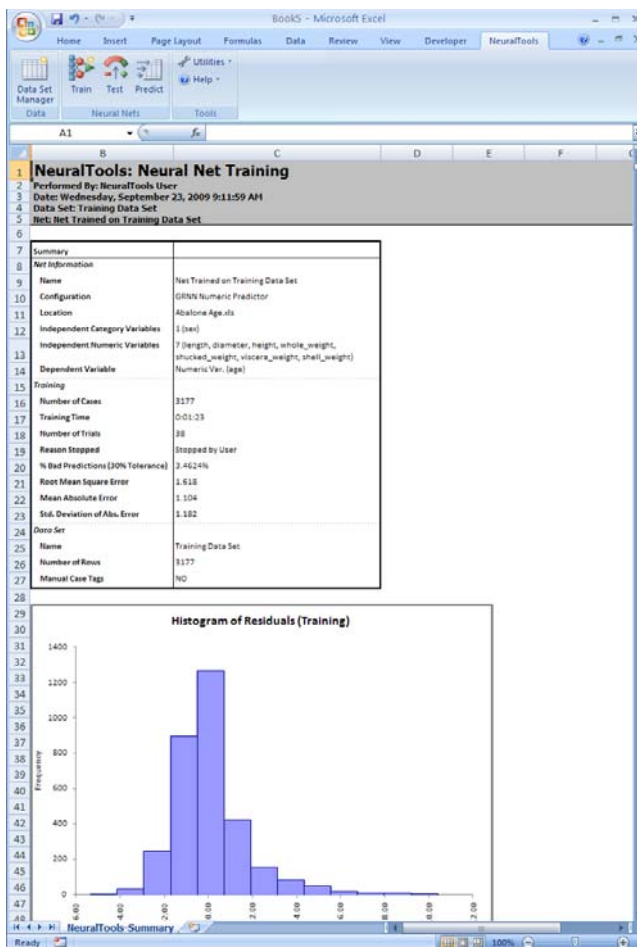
Book5 - Microsoft Excel

Home Insert Page Layout Formulas Data Review View Developer NeuralTools

Data Set Manager
Data
Train Test Predict
Neural Nets
Utilities
Help
Tools

A1
$f_x$

B C D E F

NeuralTools: Neural Net Training
Performed By: NeuralTools User
Date: Wednesday, September 23, 2009 9:11:59 AM
Data Set: Training Data Set
Net: Net Trained on Training Data Set

| Summary | |
|---|---|
| Net Information | |
| Name | Net Trained on Training Data Set |
| Configuration | GRNN Numeric Predictor |
| Location | Abalone Age.xls |
| Independent Category Variables | 1 (sex) |
| Independent Numeric Variables | 7 (length, diameter, height, whole_weight, shucked_weight, viscera_weight, shell_weight) |
| Dependent Variable | Numeric Var. (age) |
| Training | |
| Number of Cases | 3177 |
| Training Time | 0:01:23 |
| Number of Trials | 38 |
| Reason Stopped | Stopped by User |
| % Bad Predictions (30% Tolerance) | 2.4624% |
| Root Mean Square Error | 1.618 |
| Mean Absolute Error | 1.104 |
| Std. Deviation of Abs. Error | 1.182 |
| Data Set | |
| Name | Training Data Set |
| Number of Rows | 3177 |
| Manual Case Tags | NO |

Histogram of Residuals (Training)

1400
1200
1000
800
600
400
200
0
Frequency

-6.00 -4.00 -2.00 0.00 2.00 4.00 6.00 8.00 0.00 2.00

NeuralTools Summary

Ready 100%